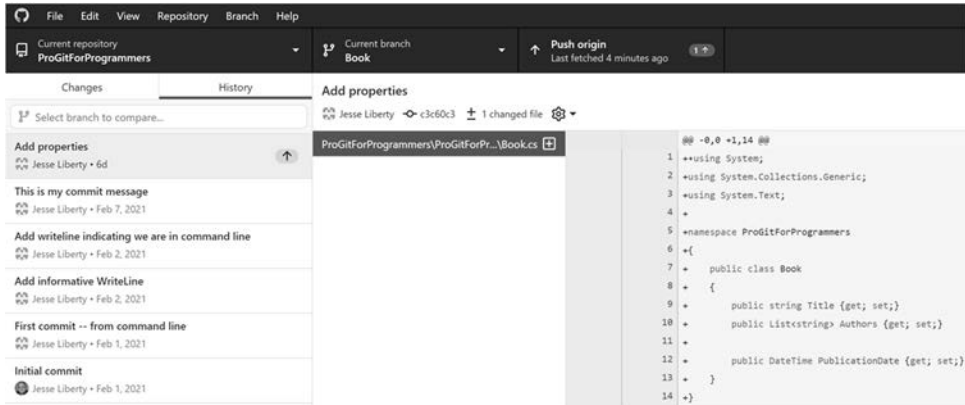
File Edit View Repository Branch Help

Current repository
ProGitForProgrammers

Current branch
Book

Push origin
Last fetched 4 minutes ago

1↑

Changes History

Select branch to compare...

Add properties
Jesse Liberty • 6d

This is my commit message
Jesse Liberty • Feb 7, 2021

Add writeline indicating we are in command line
Jesse Liberty • Feb 2, 2021

Add informative WriteLine
Jesse Liberty • Feb 2, 2021

First commit -- from command line
Jesse Liberty • Feb 1, 2021

Initial commit
Jesse Liberty • Feb 1, 2021

Add properties
Jesse Liberty c3c60c3 1 changed file

ProGitForProgrammers\ProGitForPr...\Book.cs

@@ -0,0 +1,14 @@
1 ++using System;
2 +using System.Collections.Generic;
3 +using System.Text;
4 +
5 +namespace ProGitForProgrammers
6 +{
7 + public class Book
8 + {
9 + public string Title {get; set;}
10 + public List<string> Authors {get; set;}
11 +
12 + public DateTime PublicationDate {get; set;}
13 + }
14 +}